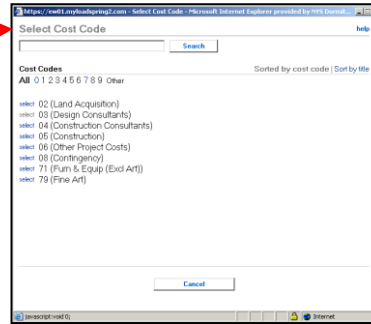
https://cw01.myloadspring2.com - Select Cost Code - Microsoft Internet Explorer provided by NYS Dormit...

Select Cost Code

help

Search

Cost Codes

Sorted by cost code | Sort by title

All 0 1 2 3 4 5 6 7 8 9 Other

select 02 (Land Acquisition)
select 03 (Design Consultants)
select 04 (Construction Consultants)
select 05 (Construction)
select 06 (Other Project Costs)
select 08 (Contingency)
select 71 (Furn & Equip (Excl Art))
select 79 (Fine Art)

Cancel

javascript:void 0;

Internet